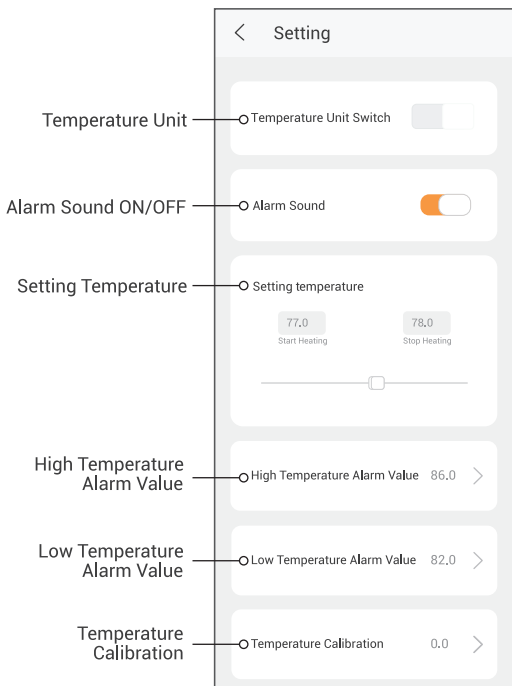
Setting

Temperature Unit
Temperature Unit Switch

Alarm Sound ON/OFF
Alarm Sound

Setting Temperature
Setting temperature

77.0
Start Heating

78.0
Stop Heating

High Temperature Alarm Value
High Temperature Alarm Value 86.0

Low Temperature Alarm Value
Low Temperature Alarm Value 82.0

Temperature Calibration
Temperature Calibration 0.0